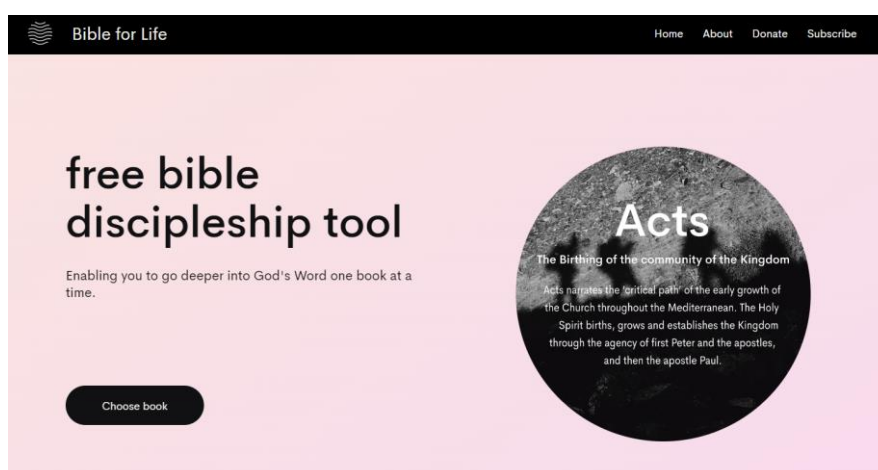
Bible for Life

Home About Donate Subscribe

free bible discipleship tool

Enabling you to go deeper into God's Word one book at a time.

Choose book

Acts

The Birthing of the community of the Kingdom

Acts narrates the 'critical path' of the early growth of the Church throughout the Mediterranean. The Holy Spirit births, grows and establishes the Kingdom through the agency of first Peter and the apostles, and then the apostle Paul.